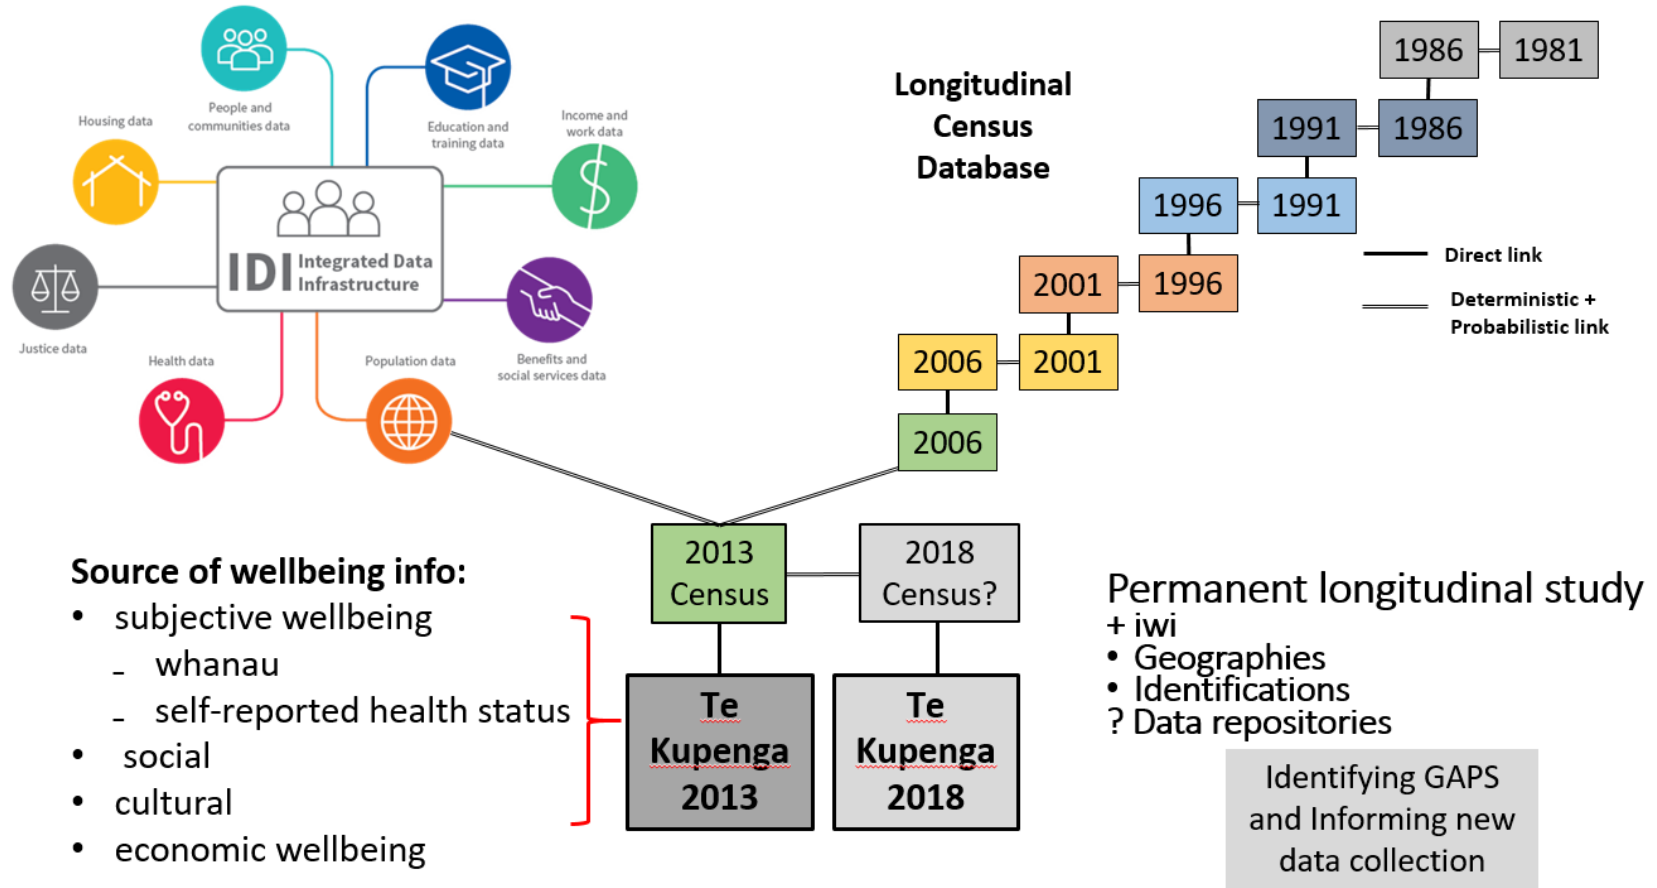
People and communities data

Housing data

Education and training data

Income and work data

IDI Integrated Data Infrastructure

Justice data

Health data

Population data

Benefits and social services data

Longitudinal Census Database

1986 1981
1991 1986
1996 1991
2001 1996
2006 2001
2006

Direct link
Deterministic + Probabilistic link

2013 Census
2018 Census?

Te Kupenga 2013
Te Kupenga 2018

Source of wellbeing info:
• subjective wellbeing
– whanau
– self-reported health status
• social
• cultural
• economic wellbeing

Permanent longitudinal study
+ iwi
• Geographies
• Identifications
? Data repositories

Identifying GAPS and Informing new data collection